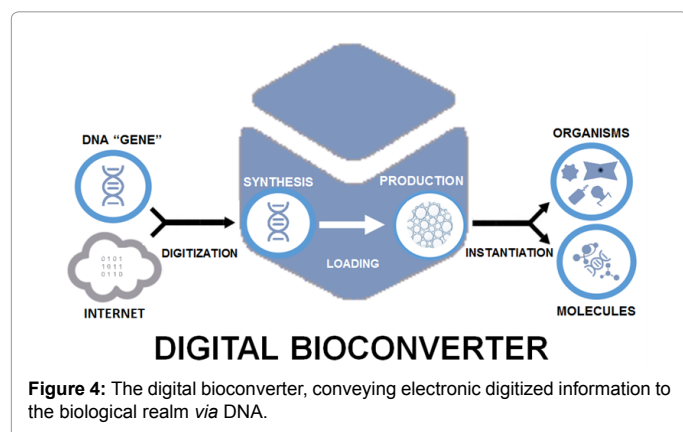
DNA "GENE"

0101
1011
0110

INTERNET

DIGITIZATION

SYNTHESIS

LOADING

PRODUCTION

INSTANTIATION

ORGANISMS

MOLECULES

DIGITAL BIOCONVERTER

**Figure 4:** The digital bioconverter, conveying electronic digitized information to the biological realm *via* DNA.